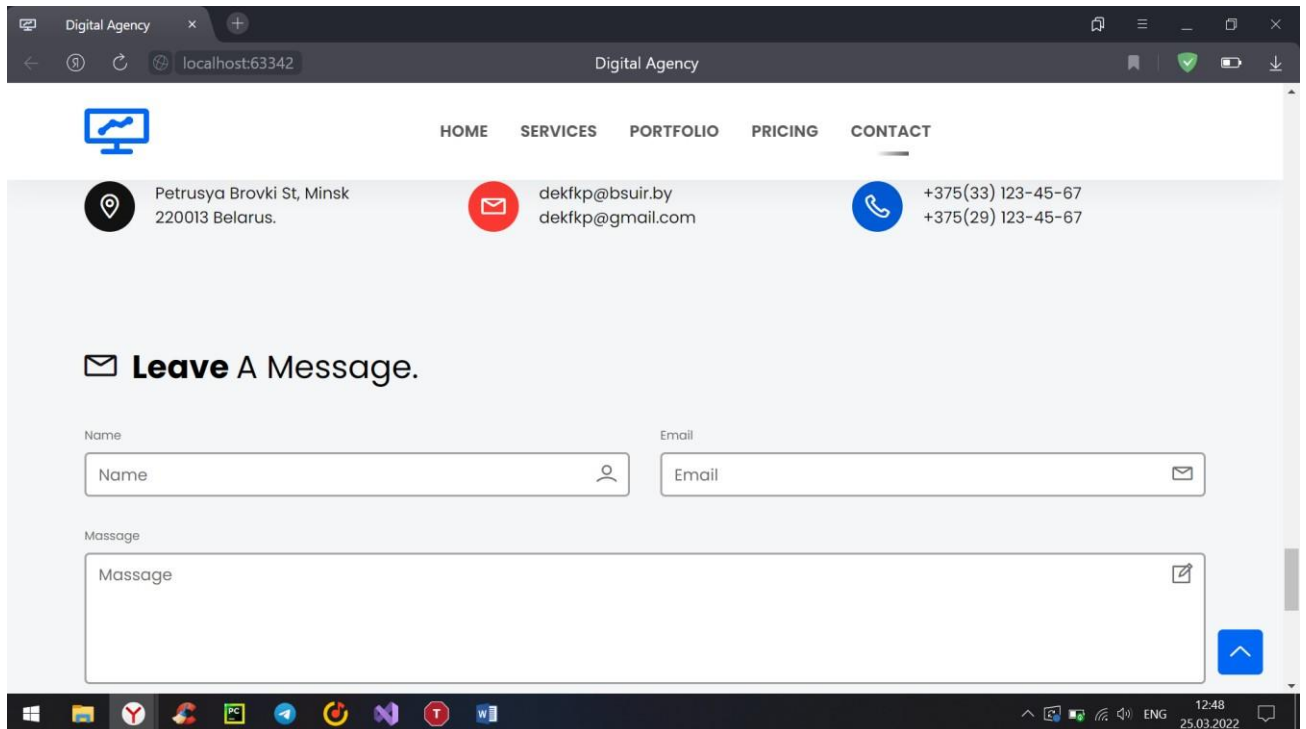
Digital Agency

localhost:63342

Digital Agency

HOME SERVICES PORTFOLIO PRICING CONTACT

Petrusya Brovki St, Minsk
220013 Belarus.

dekfkp@bsuir.by
dekfkp@gmail.com

+375(33) 123-45-67
+375(29) 123-45-67

**Leave** A Message.

Name

Name

Email

Email

Massage

Massage

ENG 12:48 25.03.2022